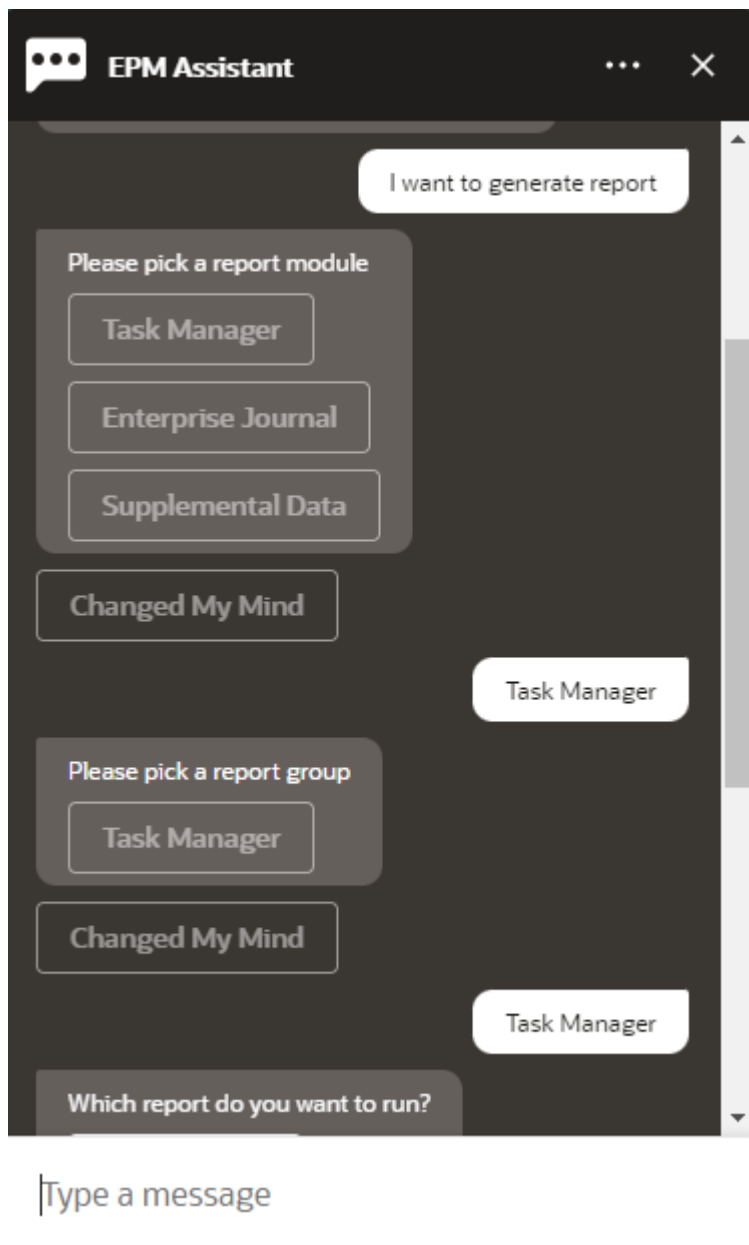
EPM Assistant

I want to generate report

Please pick a report module

Task Manager

Enterprise Journal

Supplemental Data

Changed My Mind

Task Manager

Please pick a report group

Task Manager

Changed My Mind

Task Manager

Which report do you want to run?

Type a message